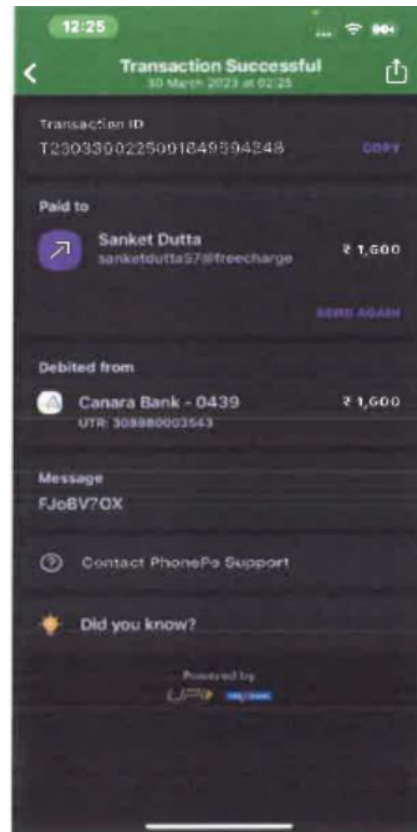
12:25

Transaction Successful
30 March 2023 at 02:25

Transaction ID
T2303300225091649594248
COPY

Paid to
Sanket Dutta
sanketdutta57@freecharge
₹ 1,600

SEND AGAIN

Debited from
Canara Bank - 0439
UTR: 308880003543
₹ 1,600

Message
FJoBV7OX

Contact PhonePe Support

Did you know?

Powered by
UPI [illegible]